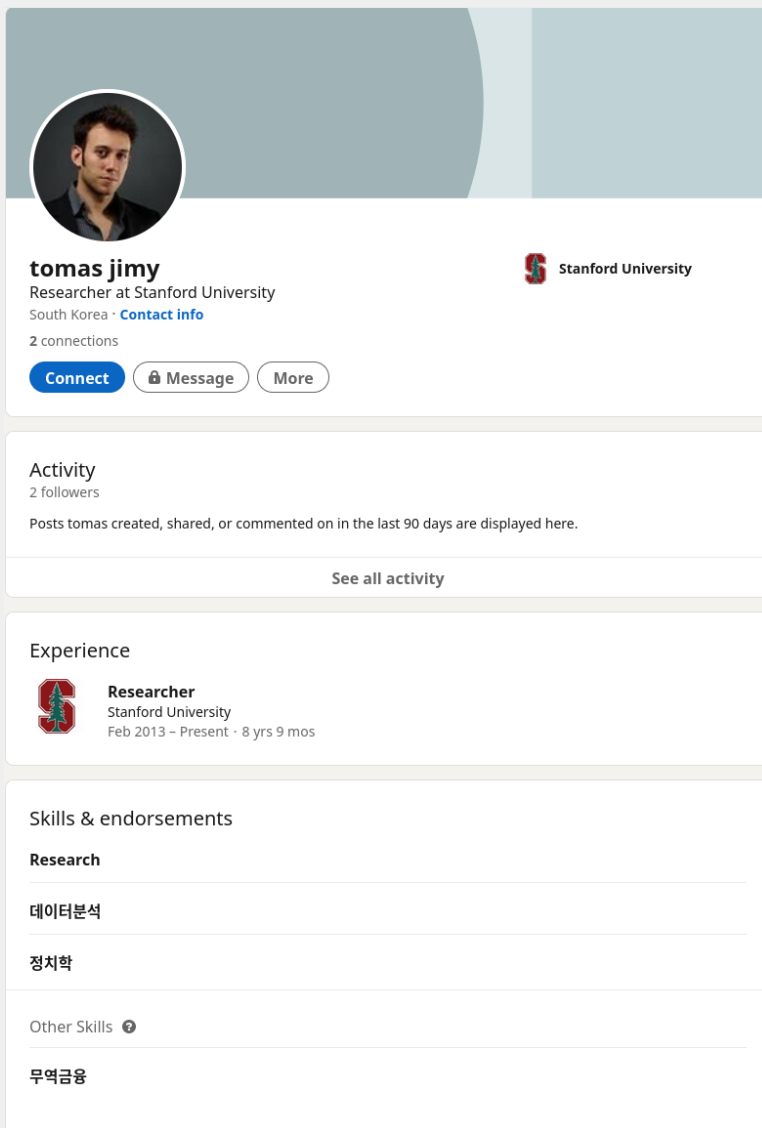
tomas jimy
Researcher at Stanford University
South Korea · Contact info
2 connections

Stanford University

Connect
Message
More

Activity
2 followers
Posts tomas created, shared, or commented on in the last 90 days are displayed here.

See all activity

Experience
Researcher
Stanford University
Feb 2013 – Present · 8 yrs 9 mos

Skills & endorsements
Research
데이터분석
정치학

Other Skills
무역금융